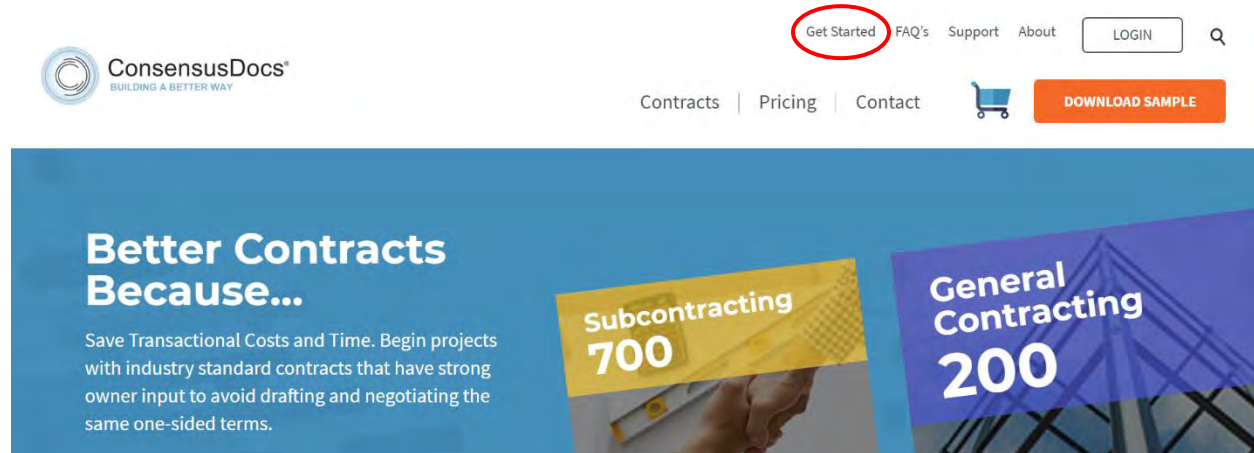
Get Started FAQ's Support About LOGIN

ConsensusDocs®
BUILDING A BETTER WAY

Contracts | Pricing | Contact

DOWNLOAD SAMPLE

Better Contracts Because...

Save Transactional Costs and Time. Begin projects with industry standard contracts that have strong owner input to avoid drafting and negotiating the same one-sided terms.

Subcontracting 700

General Contracting 200